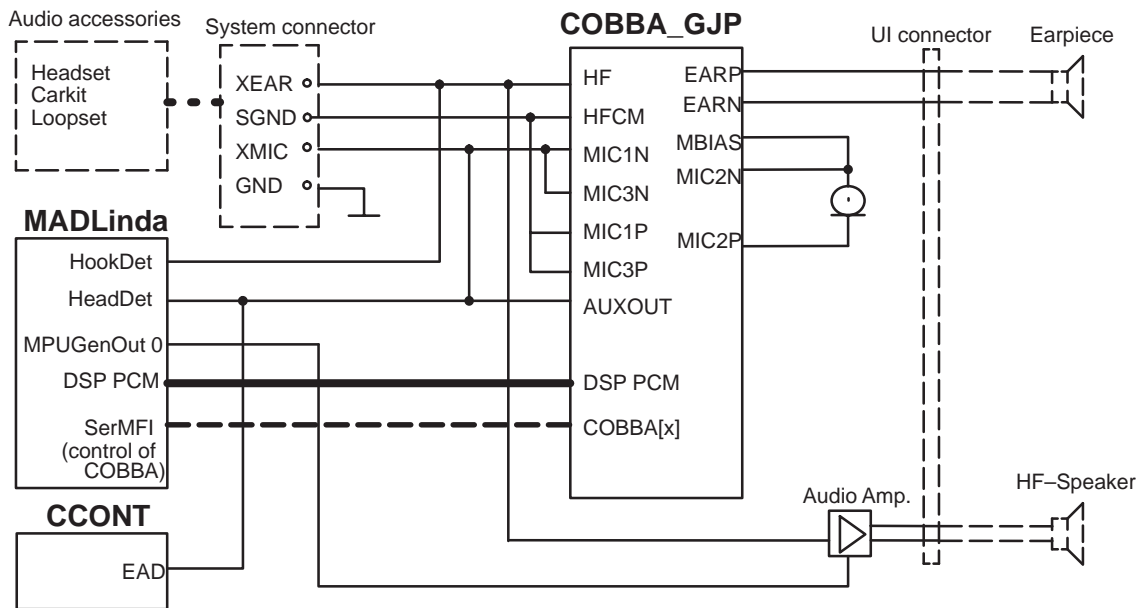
Audio accessories

Headset
Carkit
Loopset

System connector

XEAR
SGND
XMIC
GND

COBBA_GJP

HF
HFCM
MIC1N
MIC3N
MIC1P
MIC3P
AUXOUT
DSP PCM
COBBA[x]

EARP
EARN
MBIAS
MIC2N
MIC2P

UI connector

Earpiece

MADLinda

HookDet
HeadDet
MPUGenOut 0
DSP PCM
SerMFI
(control of
COBBA)

CCONT

EAD

Audio Amp.

HF–Speaker